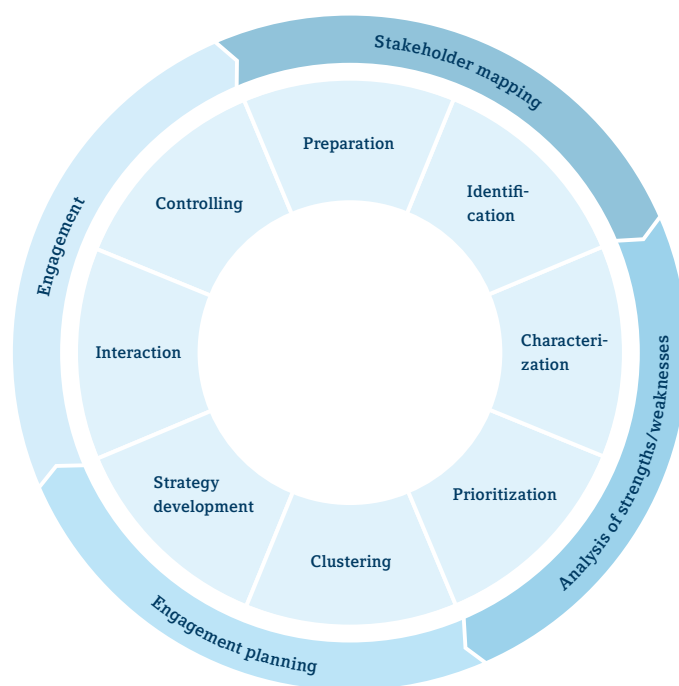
Stakeholder mapping

Preparation

Identification

Characterization

Prioritization

Clustering

Strategy development

Interaction

Controlling

Analysis of strengths/weaknesses

Engagement planning

Engagement